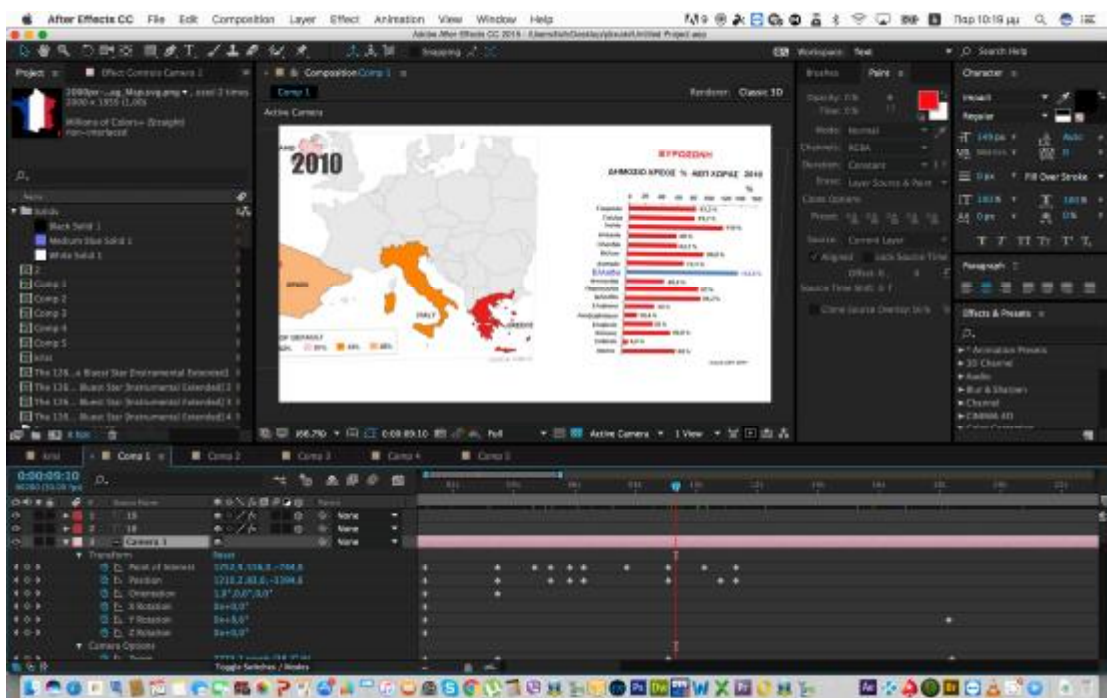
After Effects CC File Edit Composition Layer Effect Animation View Window Help

Παρ 10:19 μμ

Adobe After Effects CC 2015 - Untitled Project.aep

Project

Effect Controls Camera 1

Composition Comp 1

Comp 1

Renderer: Classic 3D

Active Camera

2010

ΧΡΕΟΣ

ΔΗΜΟΣΙΟ ΧΡΕΟΣ % ΑΕΠ ΧΩΡΑΣ 2010

Ελλάδα

ITALY

Millions of Colors+ (Straight)

Black Solid 1

Medium Blue Solid 1

White Solid 1

Comp 1

Comp 2

Comp 3

Comp 4

Comp 5

The 126 ...Bluest Star (Instrumental Extended)

The 126 ... Bluest Star (Instrumental Extended) 2

The 126 ... Bluest Star (Instrumental Extended) 3

The 126 ... Bluest Star (Instrumental Extended) 4

66.7% 0:00:09:10 Full Active Camera 1 View

Brushes Paint

Opacity

Flow

Mode: Normal

Channels: RGBA

Duration: Constant

Erase: Layer Source & Paint

Clone Options

Preset

Source: Current Layer

Aligned Lock Source Time

Offset

Source Time Shift

Clone Source Overlay

Workspace: Text

Search Help

Character

Impact

Regular

149 px

Auto

0 px

Fill Over Stroke

100 %

100 %

0 px

0 %

Paragraph

Effects & Presets

* Animation Presets

3D Channel

Audio

Blur & Sharpen

Channel

CINEMA 4D

Color Correction

Comp 1

Comp 2

Comp 3

Comp 4

Comp 5

0:00:09:10

Source Name

15

18

Camera 1

None

None

None

Transform

Reset

Point of Interest

Position

Orientation

X Rotation

Y Rotation

Z Rotation

Camera Options

0x+0,0°

0x+0,0°

0x+0,0°

Toggle Switches / Modes